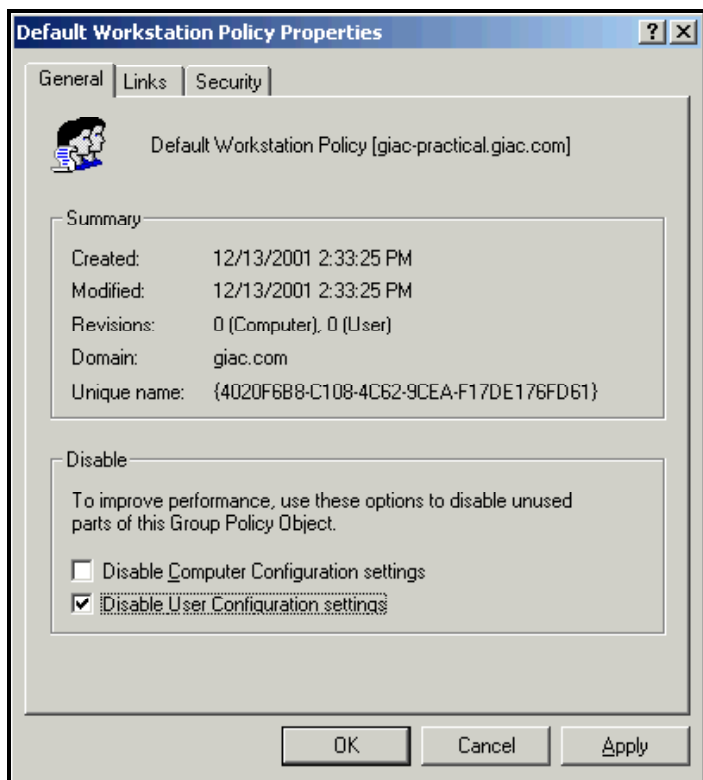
Default Workstation Policy Properties

?

X

General

Links

Security

Default Workstation Policy [giac-practical.giac.com]

Summary

| | |
|---|---|
| Created: | 12/13/2001 2:33:25 PM |
| Modified: | 12/13/2001 2:33:25 PM |
| Revisions: | 0 (Computer), 0 (User) |
| Domain: | giac.com |
| Unique name: | {4020F6B8-C108-4C62-9CEA-F17DE176FD61} |

Disable

To improve performance, use these options to disable unused parts of this Group Policy Object.

Disable Computer Configuration settings

Disable User Configuration settings

OK

Cancel

Apply